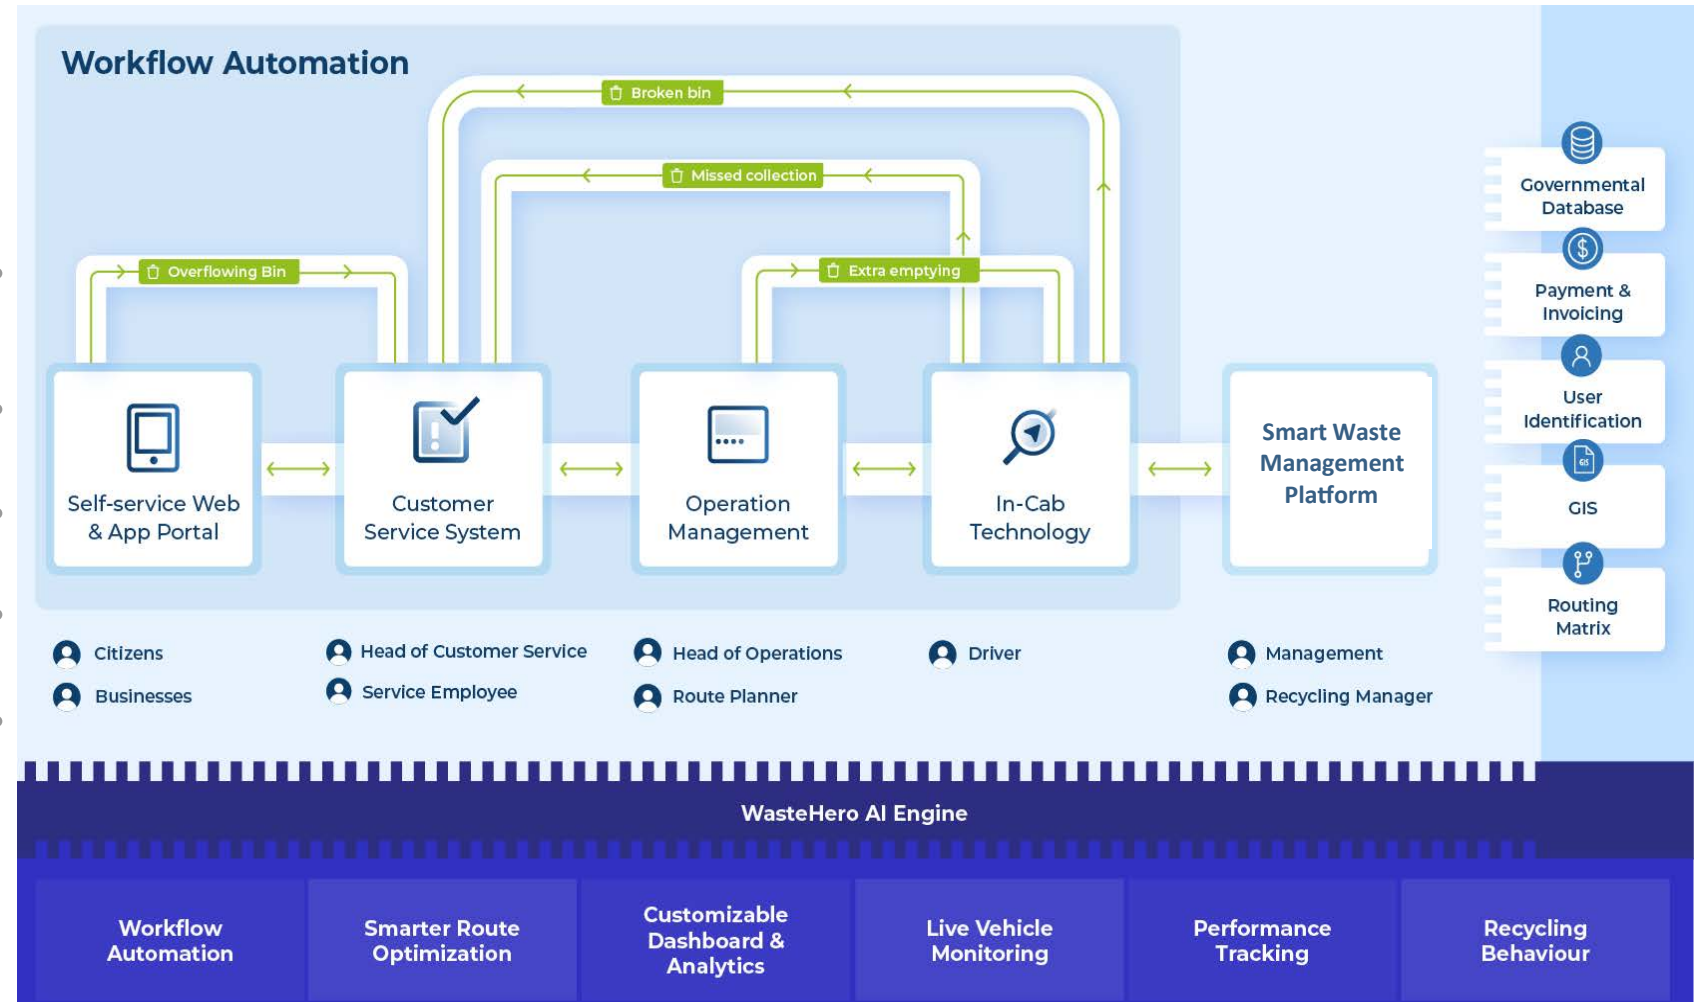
Workflow Automation

Broken bin

Missed collection

Overflowing Bin

Extra emptying

Self-service Web & App Portal

Customer Service System

Operation Management

In-Cab Technology

Smart Waste Management Platform

Governmental Database

Payment & Invoicing

User Identification

GIS

Routing Matrix

Citizens
Businesses

Head of Customer Service
Service Employee

Head of Operations
Route Planner

Driver

Management
Recycling Manager

WasteHero AI Engine

Workflow Automation

Smarter Route Optimization

Customizable Dashboard & Analytics

Live Vehicle Monitoring

Performance Tracking

Recycling Behaviour